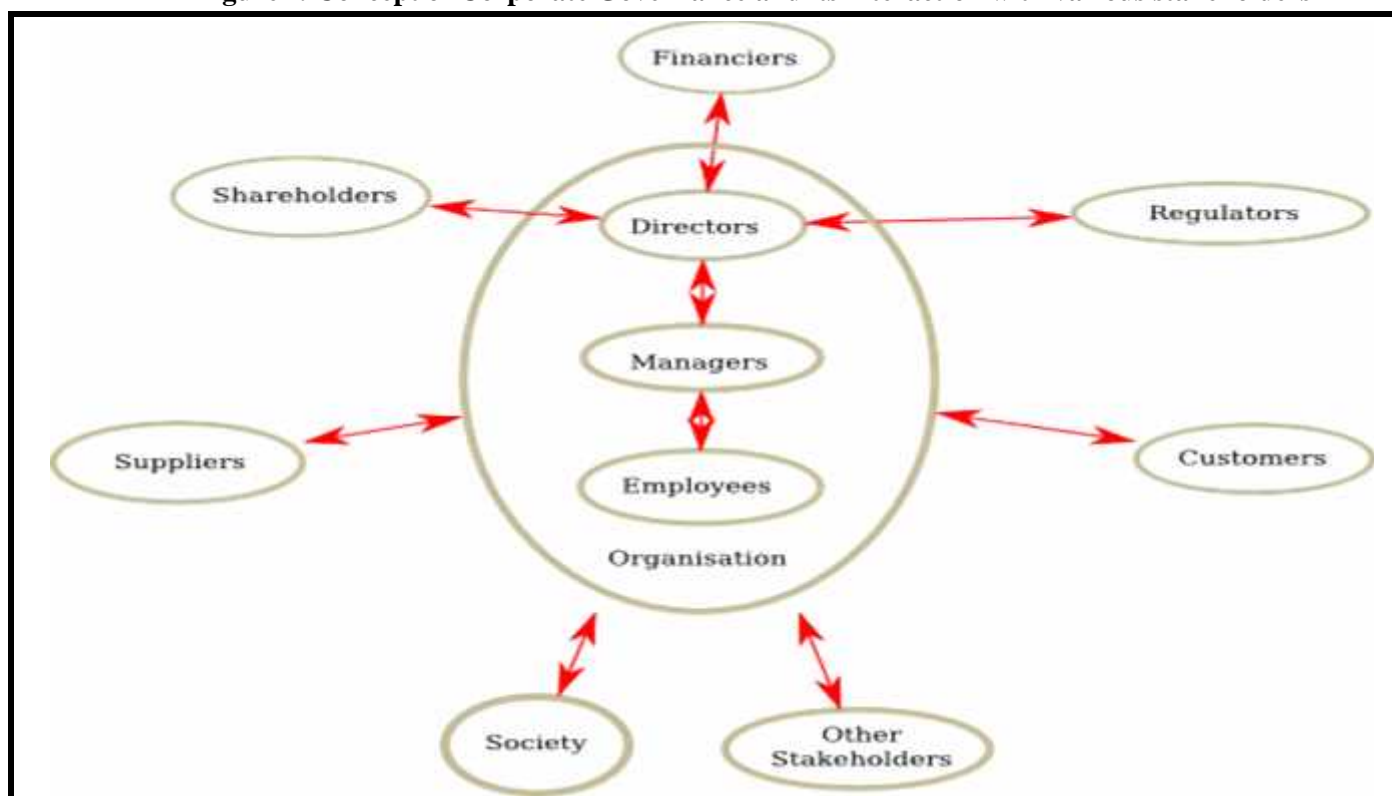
Figure 1: Conceptual Corporate Governance and its Interaction with various stakeholders

Financiers

Shareholders

Directors

Regulators

Managers

Suppliers

Customers

Employees

Organisation

Society

Other Stakeholders